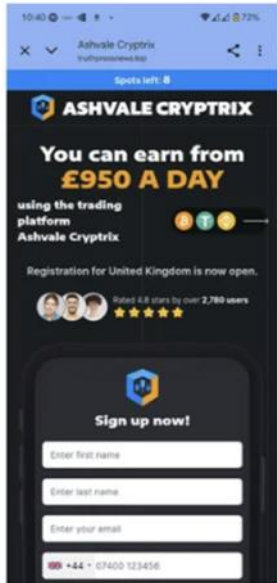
10:40 72%

Ashvale Cryptrix
truthpressnews.top

Spots left: 8

ASHVALE CRYPTRIX

You can earn from £950 A DAY

using the trading platform Ashvale Cryptrix

Registration for United Kingdom is now open.

Rated 4.8 stars by over 2,780 users

Sign up now!

Enter first name

Enter last name

Enter your email

+44 07400 123456